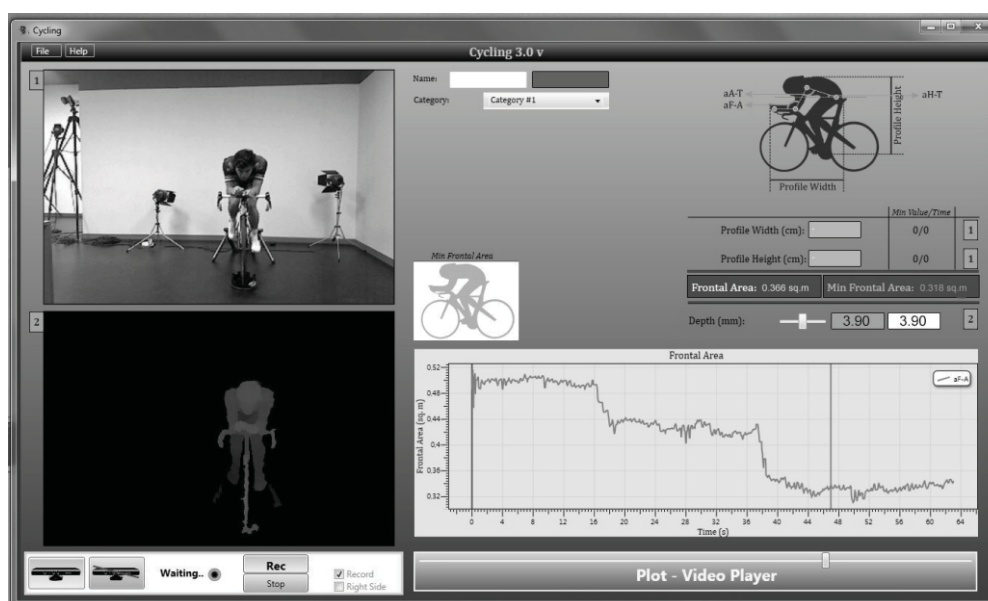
Cycling

File Help

Cycling 3.0 v

1

Name:

Category: Category #1

aA-T
aF-A

Profile Height

aH-T

Profile Width

Min Value/Time

Profile Width (cm): 0/0 1

Profile Height (cm): 0/0 1

Min Frontal Area

Frontal Area: 0.366 sq.m Min Frontal Area: 0.318 sq.m

2

Depth (mm): 3.90 3.90 2

Frontal Area

aF-A

Frontal Area (sq. m)

0.52
0.48
0.44
0.4
0.36
0.32

0 4 8 12 16 20 24 28 32 36 40 44 48 52 56 60 64

Time (s)

Waiting..

Rec

Stop

Record

Right Side

Plot - Video Player